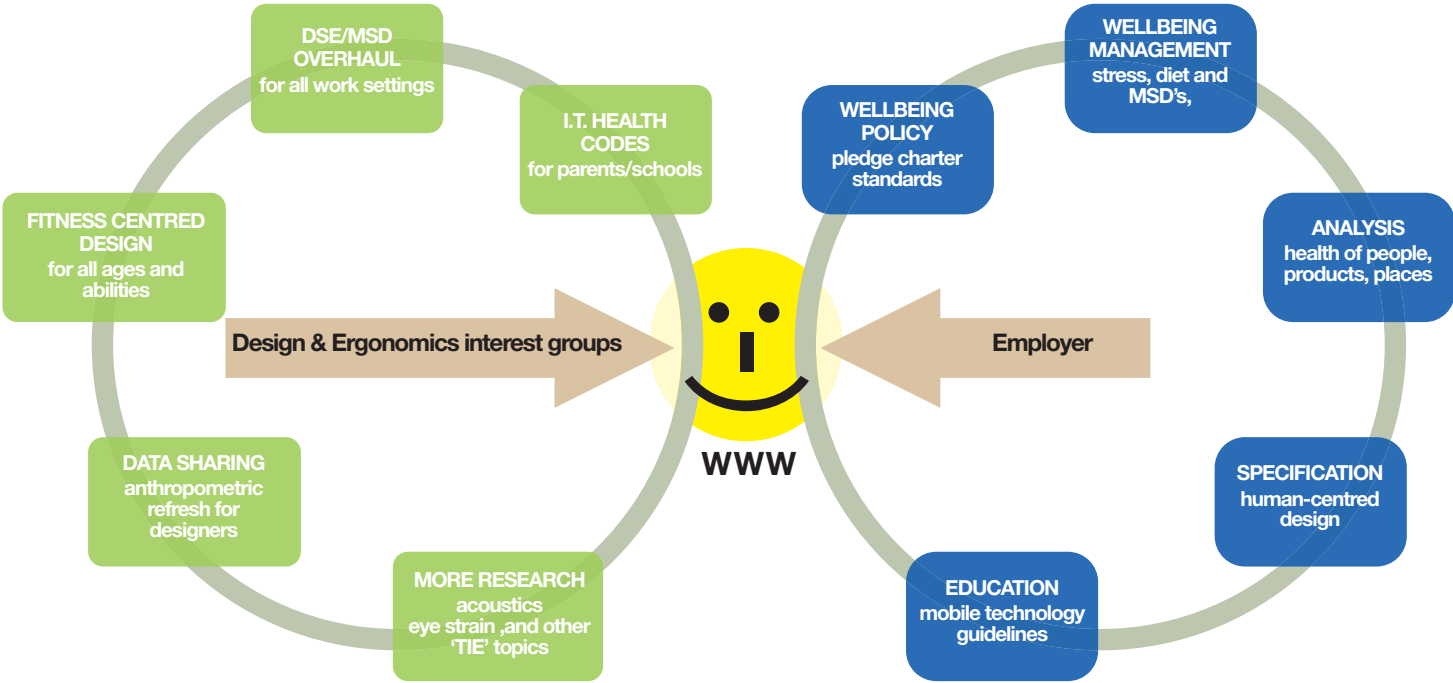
DSE/MSD OVERHAUL
for all work settings

I.T. HEALTH CODES
for parents/schools

FITNESS CENTRED DESIGN
for all ages and abilities

Design & Ergonomics interest groups

DATA SHARING
anthropometric refresh for designers

MORE RESEARCH
acoustics
eye strain ,and other 'TIE' topics

WWW

WELLBEING POLICY
pledge charter standards

WELLBEING MANAGEMENT
stress, diet and MSD's,

ANALYSIS
health of people, products, places

Employer

SPECIFICATION
human-centred design

EDUCATION
mobile technology guidelines